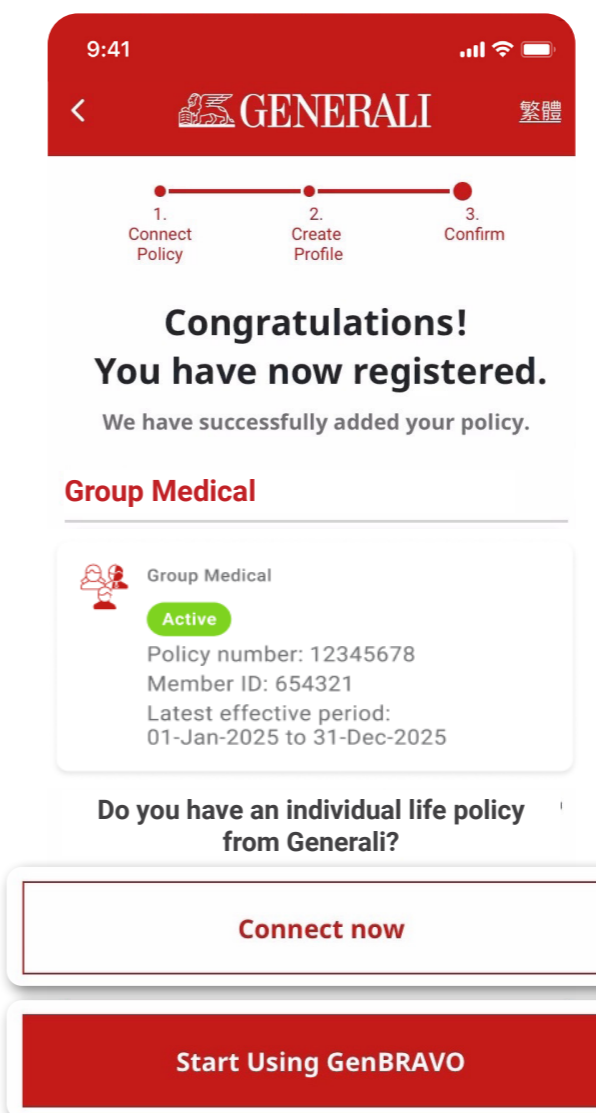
9:41

<

GENERALI

繁體

1. Connect Policy

2. Create Profile

3. Confirm

Congratulations!
You have now registered.

We have successfully added your policy.

Group Medical

Group Medical

Active

Policy number: 12345678

Member ID: 654321

Latest effective period:
01-Jan-2025 to 31-Dec-2025

Do you have an individual life policy from Generali?

Connect now

Start Using GenBRAVO